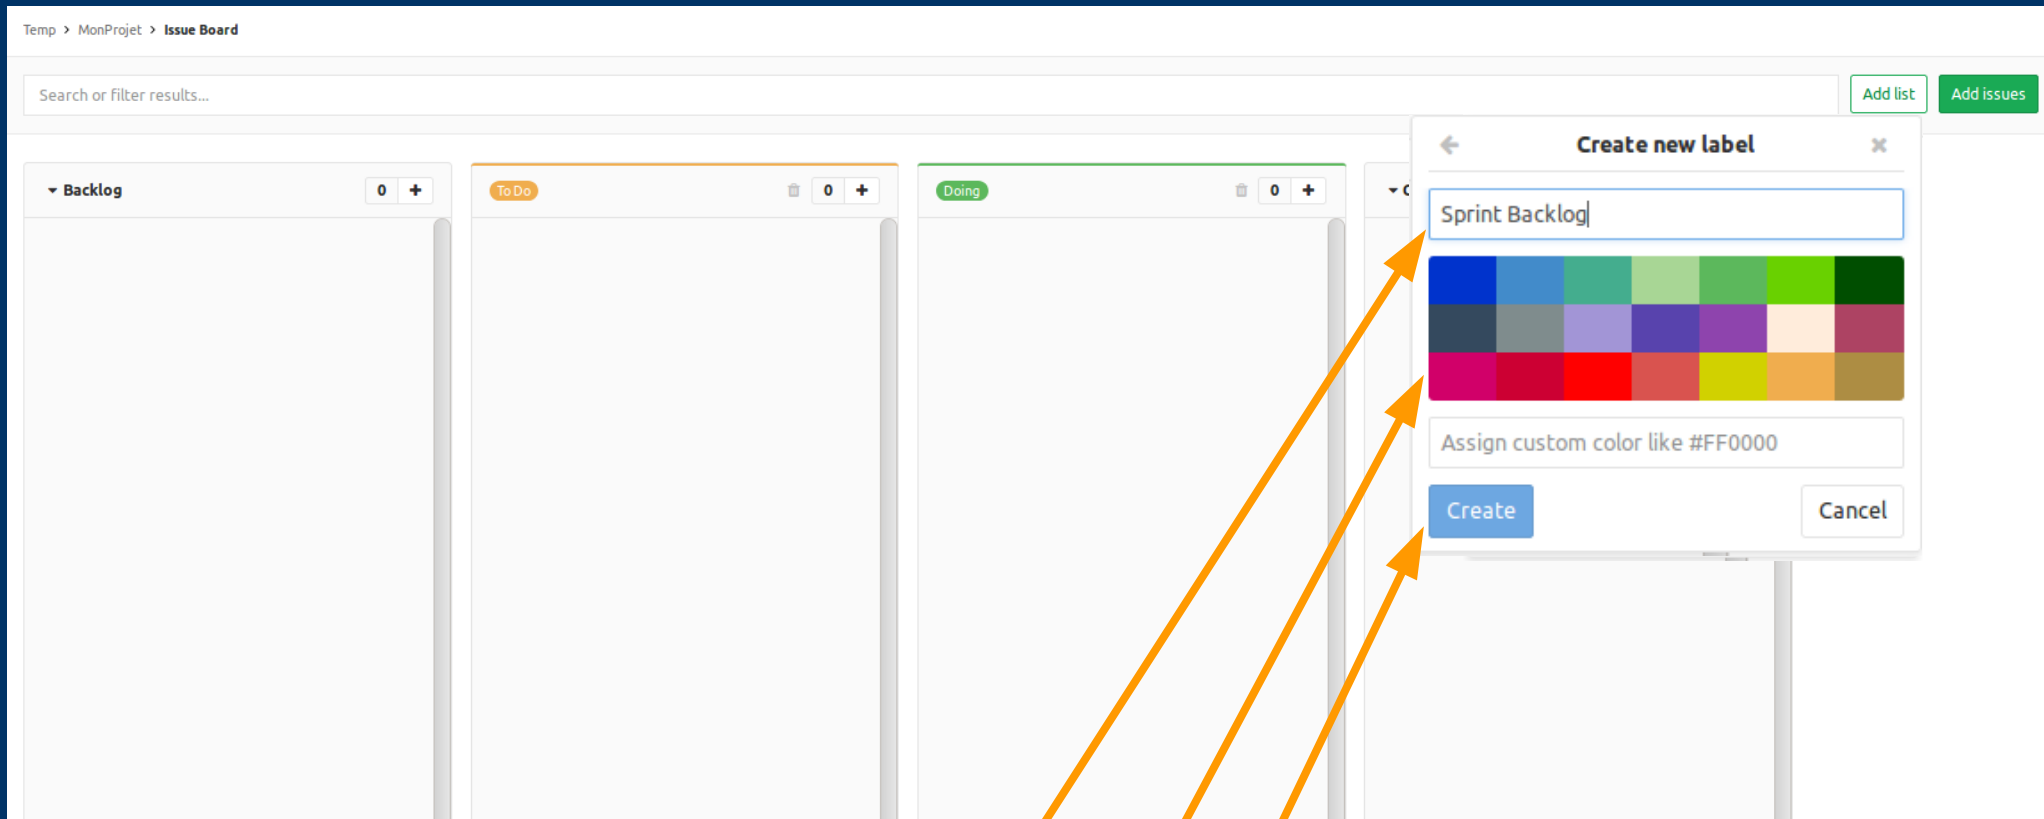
Temp > MonProjet > Issue Board

Search or filter results...

Add list

Add issues

Backlog 0 +

To Do 0 +

Doing 0 +

C

Create new label

Sprint Backlog

Assign custom color like #FF0000

Create

Cancel